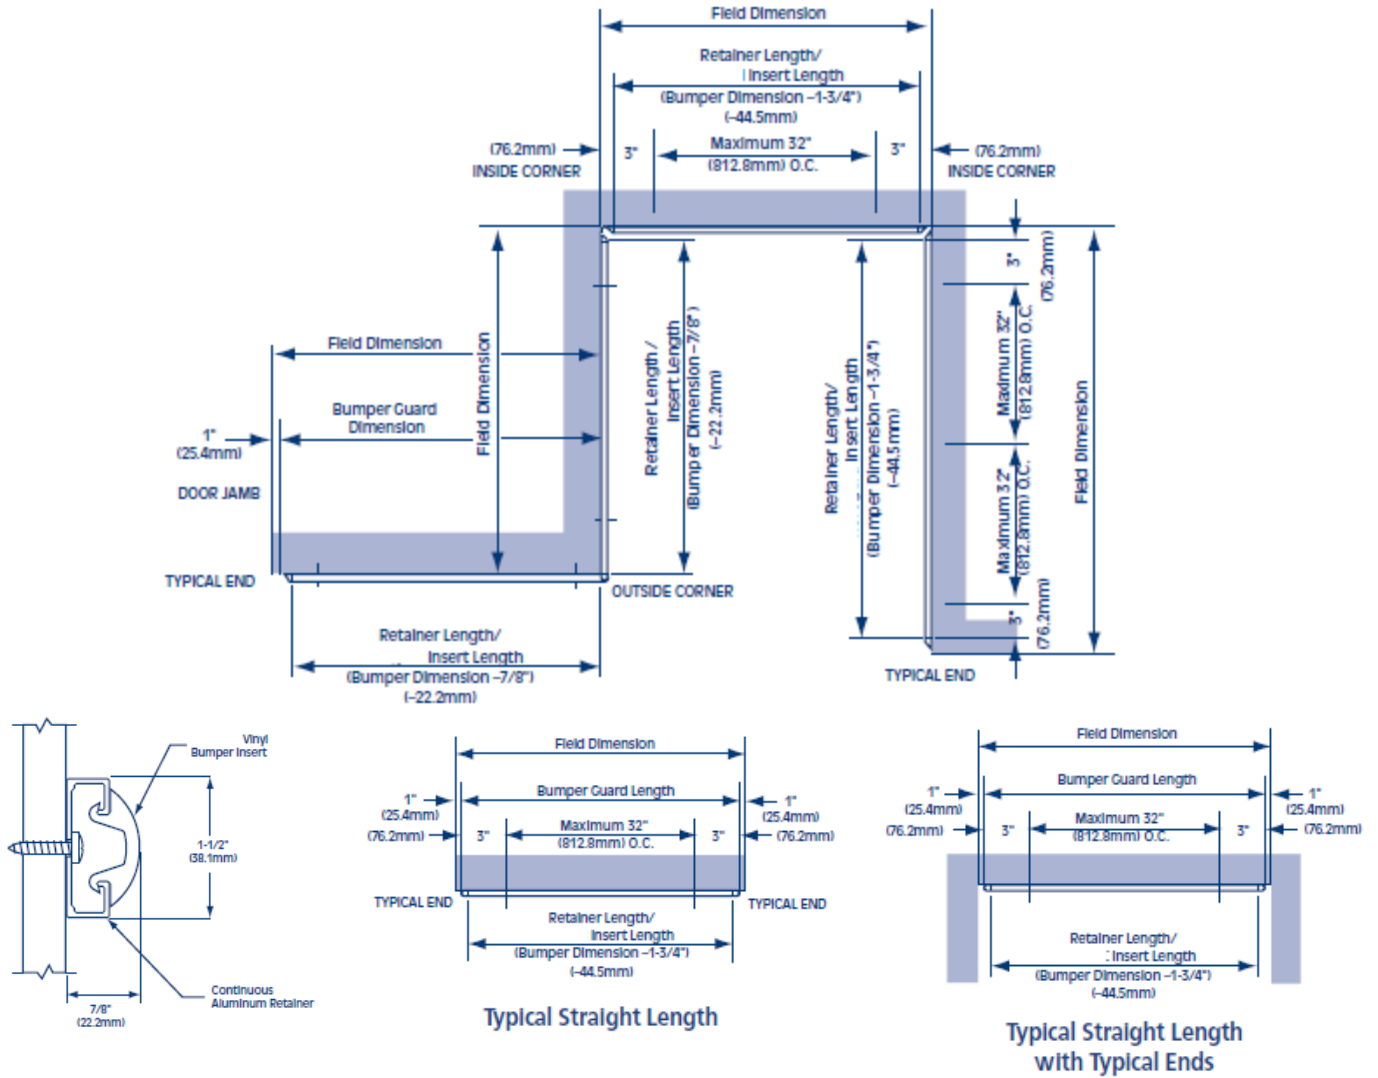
Field Dimension

Retainer Length/
Insert Length
(Bumper Dimension –1-3/4")
(–44.5mm)

(76.2mm)
INSIDE CORNER

3"

Maximum 32"
(812.8mm) O.C.

3"

(76.2mm)
INSIDE CORNER

Field Dimension

Bumper Guard
Dimension

1"
(25.4mm)

DOOR JAMB

TYPICAL END

Field Dimension

Retainer Length /
Insert Length
(Bumper Dimension –7/8")
(–22.2mm)

OUTSIDE CORNER

Retainer Length/
Insert Length
(Bumper Dimension –1-3/4")
(–44.5 mm)

3"
(76.2mm)

Maximum 32"
(812.8mm) O.C.

Maximum 32"
(812.8mm) O.C.

3"
(76.2mm)

Field Dimension

TYPICAL END

Retainer Length/
Insert Length
(Bumper Dimension –7/8")
(–22.2mm)

Vinyl
Bumper Insert

1-1/2"
(38.1mm)

Continuous
Aluminum Retainer

7/8"
(22.2mm)

Field Dimension

Bumper Guard Length

1"
(25.4mm)

(76.2mm)

3"

Maximum 32"
(812.8mm) O.C.

3"

1"
(25.4mm)

(76.2mm)

TYPICAL END

TYPICAL END

Retainer Length/
Insert Length
(Bumper Dimension –1-3/4")
(–44.5mm)

Typical Straight Length

Field Dimension

Bumper Guard Length

1"
(25.4mm)

(76.2mm)

3"

Maximum 32"
(812.8mm) O.C.

3"

1"
(25.4mm)

(76.2mm)

Retainer Length/
Insert Length
(Bumper Dimension –1-3/4")
(–44.5mm)

Typical Straight Length
with Typical Ends